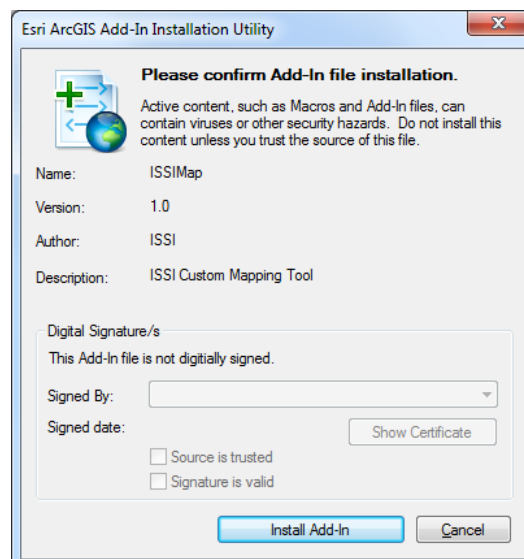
Esri ArcGIS Add-In Installation Utility

Please confirm Add-In file installation.

Active content, such as Macros and Add-In files, can contain viruses or other security hazards. Do not install this content unless you trust the source of this file.

Name: ISSIMap

Version: 1.0

Author: ISSI

Description: ISSI Custom Mapping Tool

Digital Signature/s

This Add-In file is not digitially signed.

Signed By:

Signed date:

Show Certificate

Source is trusted

Signature is valid

Install Add-In

Cancel